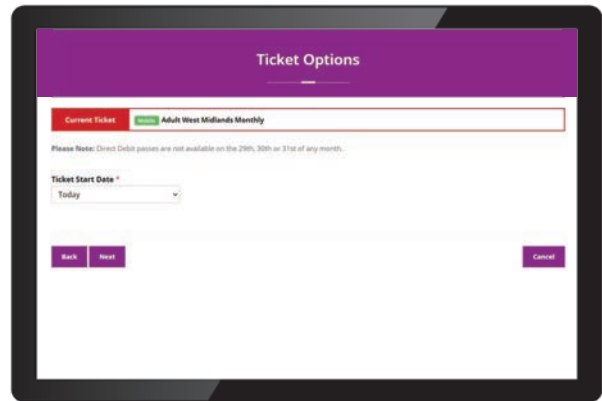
Ticket Options

Current Ticket
Mobile Adult West Midlands Monthly

Please Note: Direct Debit passes are not available on the 29th, 30th or 31st of any month.

Ticket Start Date *
Today

Back Next

Cancel